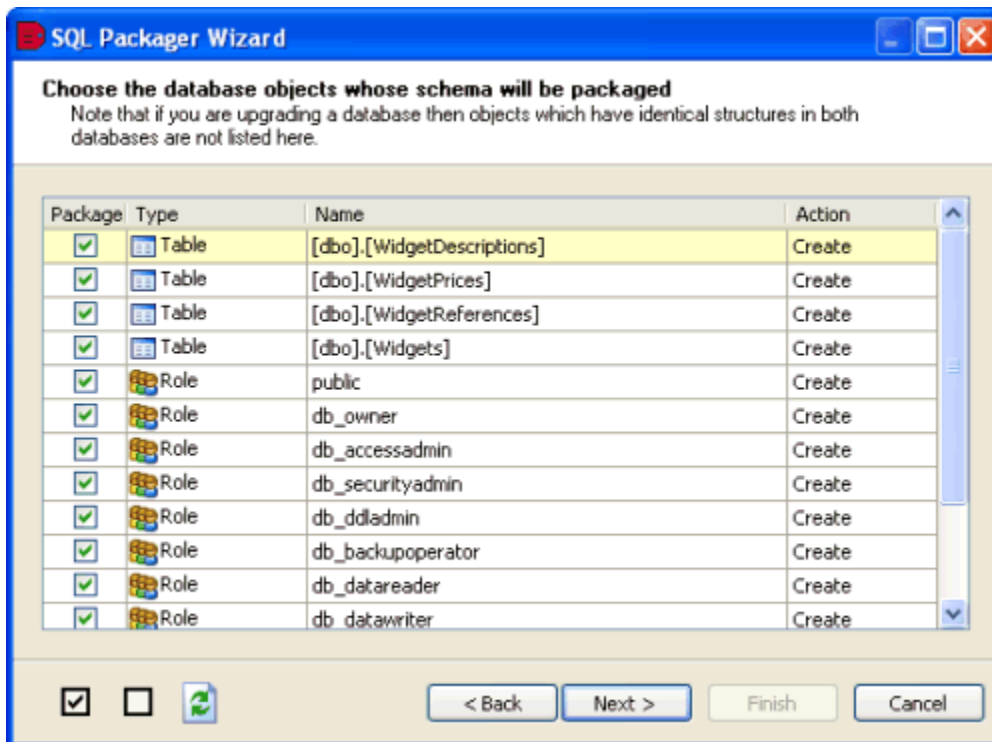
SQL Packager Wizard

Choose the database objects whose schema will be packaged
Note that if you are upgrading a database then objects which have identical structures in both databases are not listed here.

| Package | Type | Name | Action |
|---|---|---|---|
| ☑ | Table | [dbo].[WidgetDescriptions] | Create |
| ☑ | Table | [dbo].[WidgetPrices] | Create |
| ☑ | Table | [dbo].[WidgetReferences] | Create |
| ☑ | Table | [dbo].[Widgets] | Create |
| ☑ | Role | public | Create |
| ☑ | Role | db_owner | Create |
| ☑ | Role | db_accessadmin | Create |
| ☑ | Role | db_securityadmin | Create |
| ☑ | Role | db_ddladmin | Create |
| ☑ | Role | db_backupoperator | Create |
| ☑ | Role | db_datareader | Create |
| ☑ | Role | db_datawriter | Create |

< Back Next > Finish Cancel